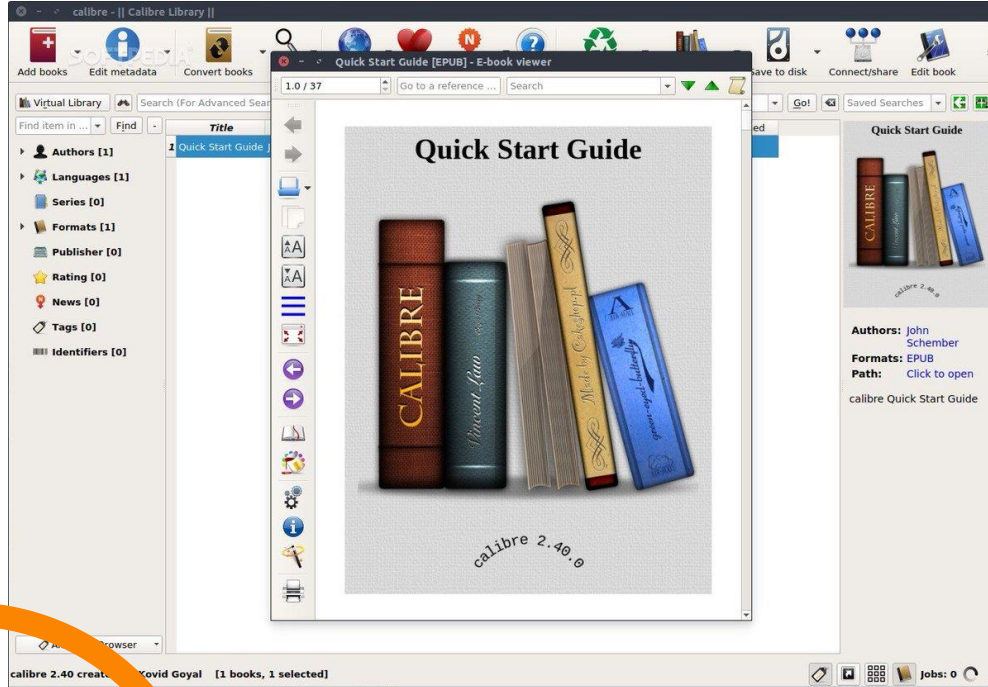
calibre - || Calibre Library ||

Add books
Edit metadata
Convert books
ave to disk
Connect/share
Edit book

Virtual Library
Search (For Advanced Sear
Go!
Saved Searches

Find item in ...
Find
Title
ed

Authors [1]
Languages [1]
Series [0]
Formats [1]
Publisher [0]
Rating [0]
News [0]
Tags [0]
Identifiers [0]

1 Quick Start Guide

Quick Start Guide [EPUB] - E-book viewer
1.0 / 37
Go to a reference ...
Search

Quick Start Guide
CALIBRE
Vincent Liao
Made by Ceksikapl
green-eyed-butterfly
calibre 2.40.0

Quick Start Guide
CALIBRE
calibre 2.40.0

Authors: John Schember
Formats: EPUB
Path: Click to open
calibre Quick Start Guide

rowser

calibre 2.40 creat Kovid Goyal [1 books, 1 selected]
Jobs: 0